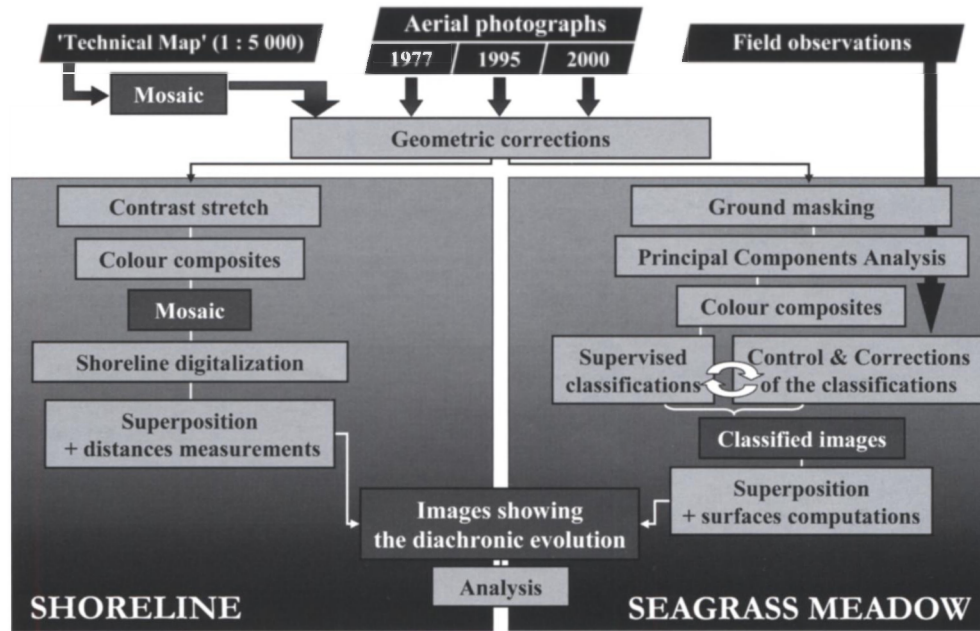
'Technical Map' (1 : 5 000)

Aerial photographs

1977 | 1995 | 2000

Field observations

Mosaic

Geometric corrections

Contrast stretch

Colour composites

Mosaic

Shoreline digitalization

Superposition + distances measurements

Ground masking

Principal Components Analysis

Colour composites

Supervised classifications

Control & Corrections of the classifications

Classified images

Superposition + surfaces computations

Images showing the diachronic evolution

Analysis

SHORELINE

SEAGRASS MEADOW